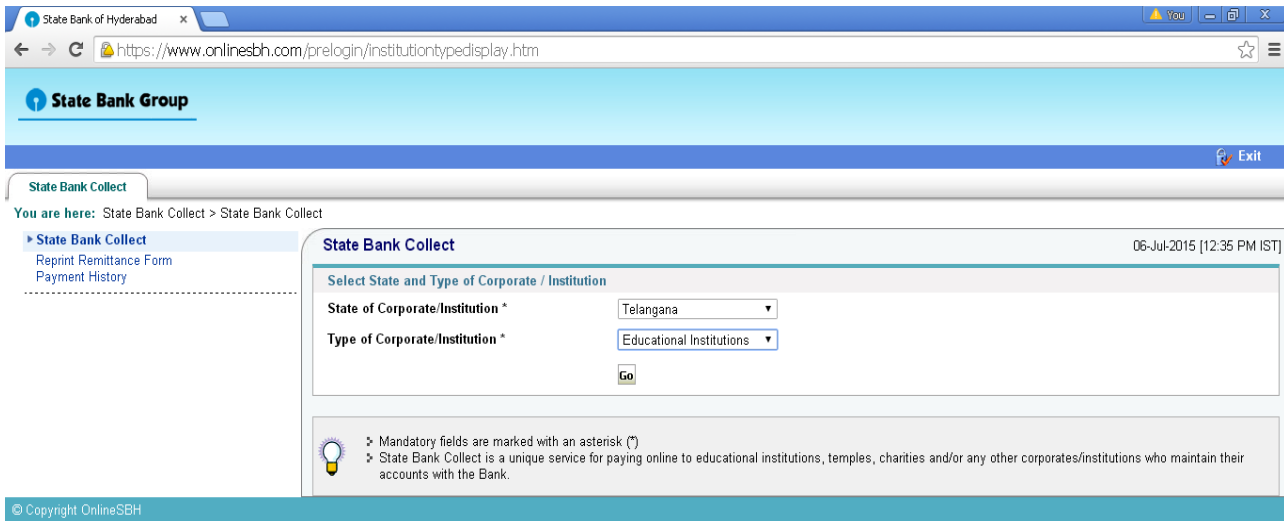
State Bank of Hyderabad ×

You

https://www.onlinesbh.com/prelogin/institutiontypedisplay.htm

State Bank Group

Exit

State Bank Collect

You are here: State Bank Collect > State Bank Collect

State Bank Collect
Reprint Remittance Form
Payment History

State Bank Collect

06-Jul-2015 [12:35 PM IST]

Select State and Type of Corporate / Institution

State of Corporate/Institution * Telangana

Type of Corporate/Institution * Educational Institutions

Go

Mandatory fields are marked with an asterisk (*)

State Bank Collect is a unique service for paying online to educational institutions, temples, charities and/or any other corporates/institutions who maintain their accounts with the Bank.

© Copyright OnlineSBH